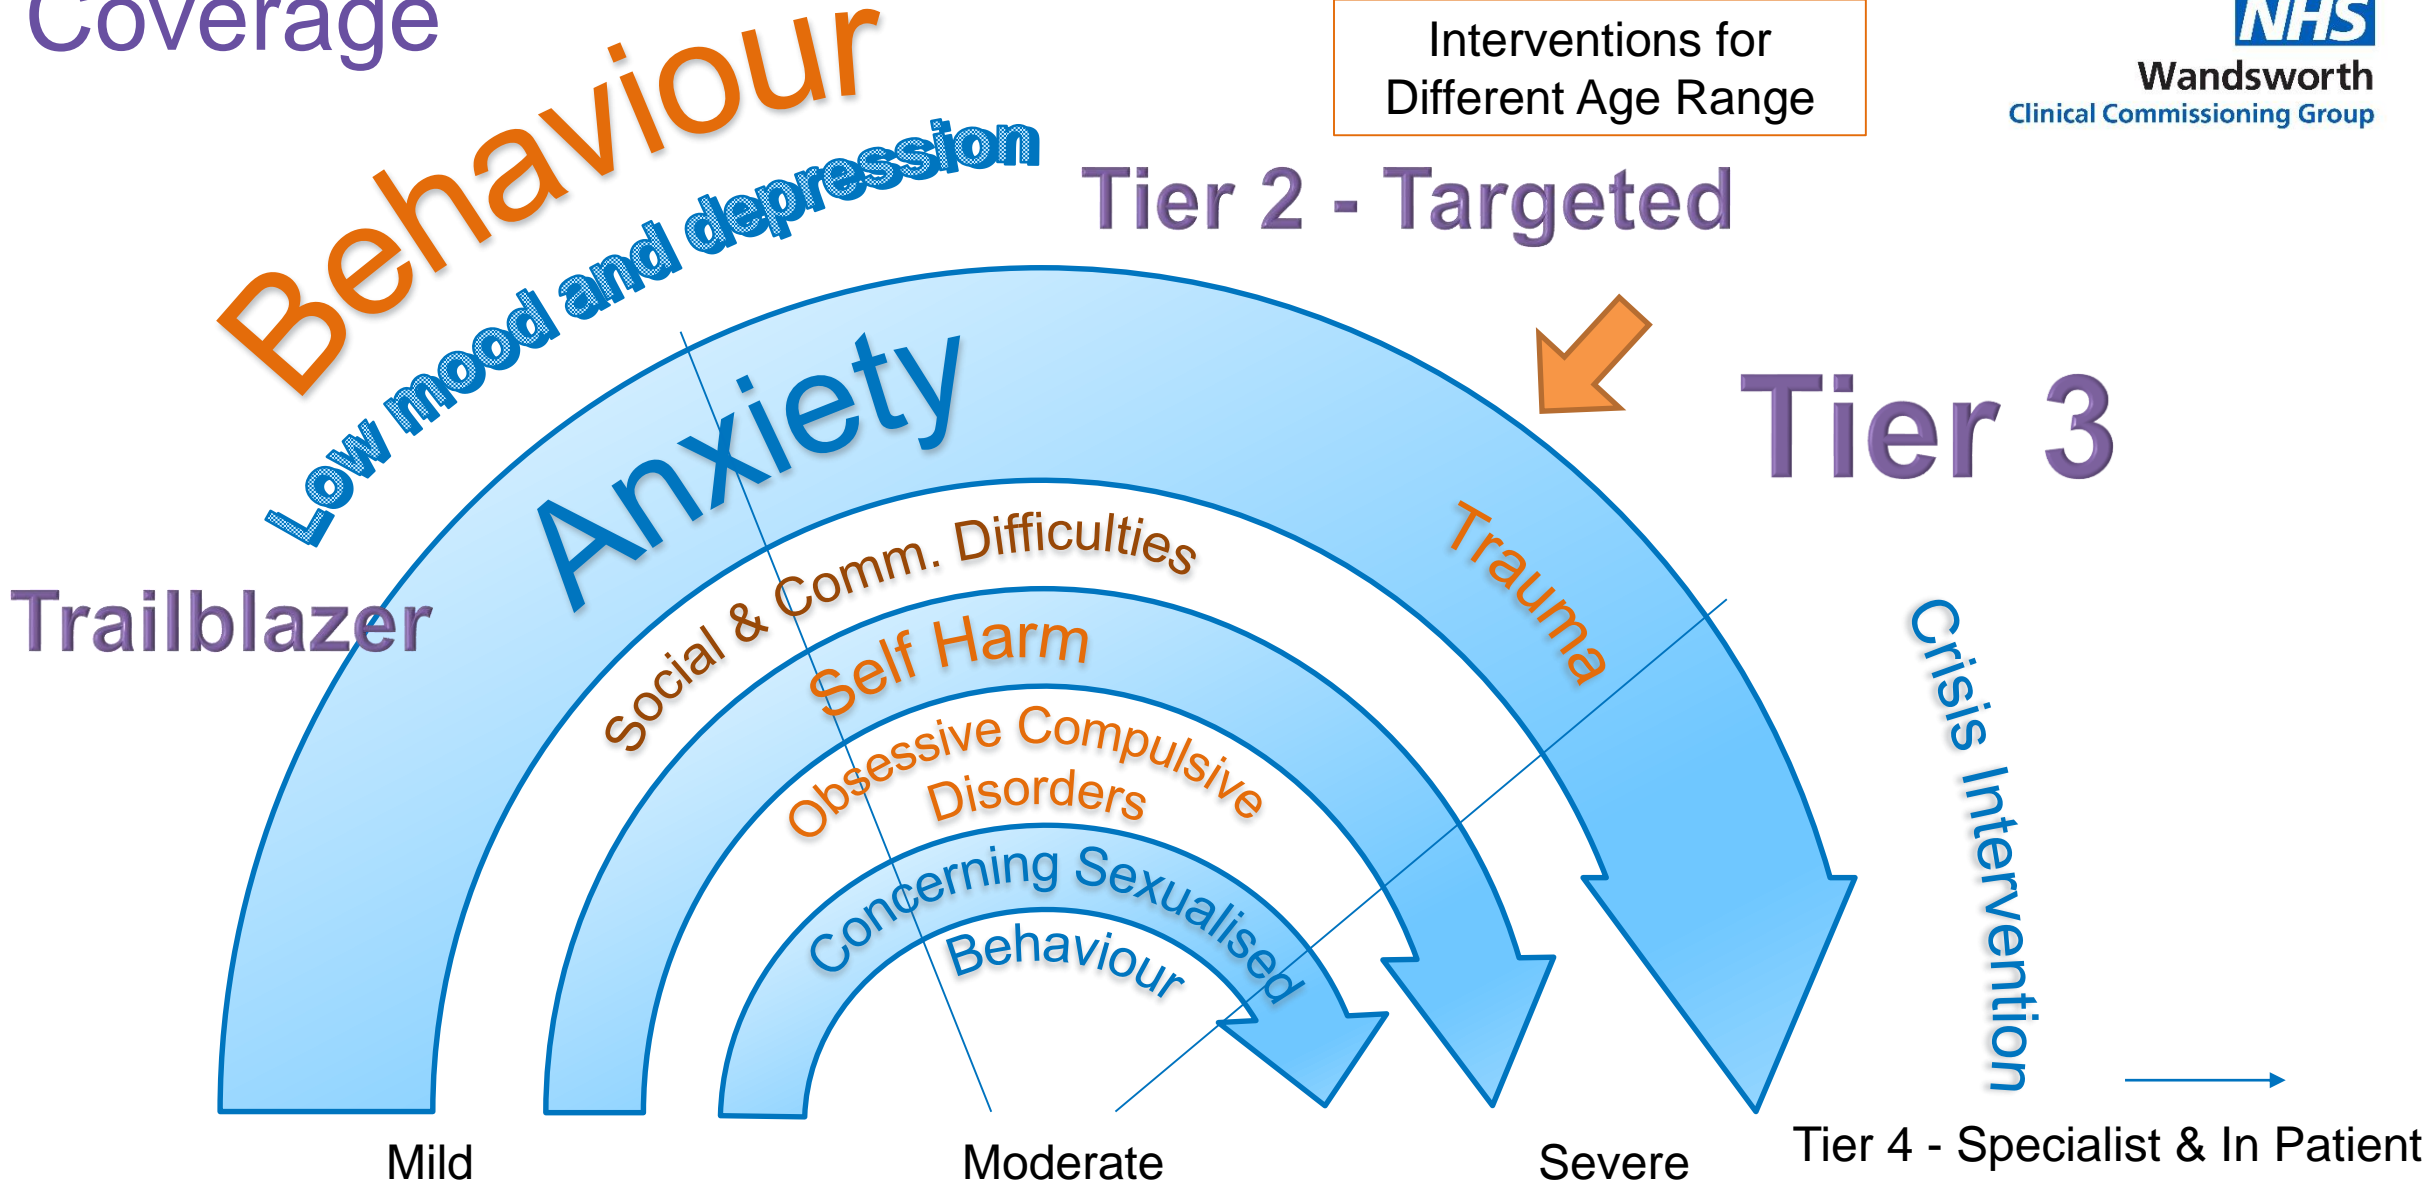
Coverage

Interventions for Different Age Range

NHS
Wandsworth
Clinical Commissioning Group

Behaviour

Low mood and depression

Tier 2 - Targeted

Anxiety

Tier 3

Trailblazer

Social & Comm. Difficulties

Trauma

Self Harm

Obsessive Compulsive Disorders

Crisis Intervention

Concerning Sexualised Behaviour

Mild

Moderate

Severe

Tier 4 - Specialist & In Patient